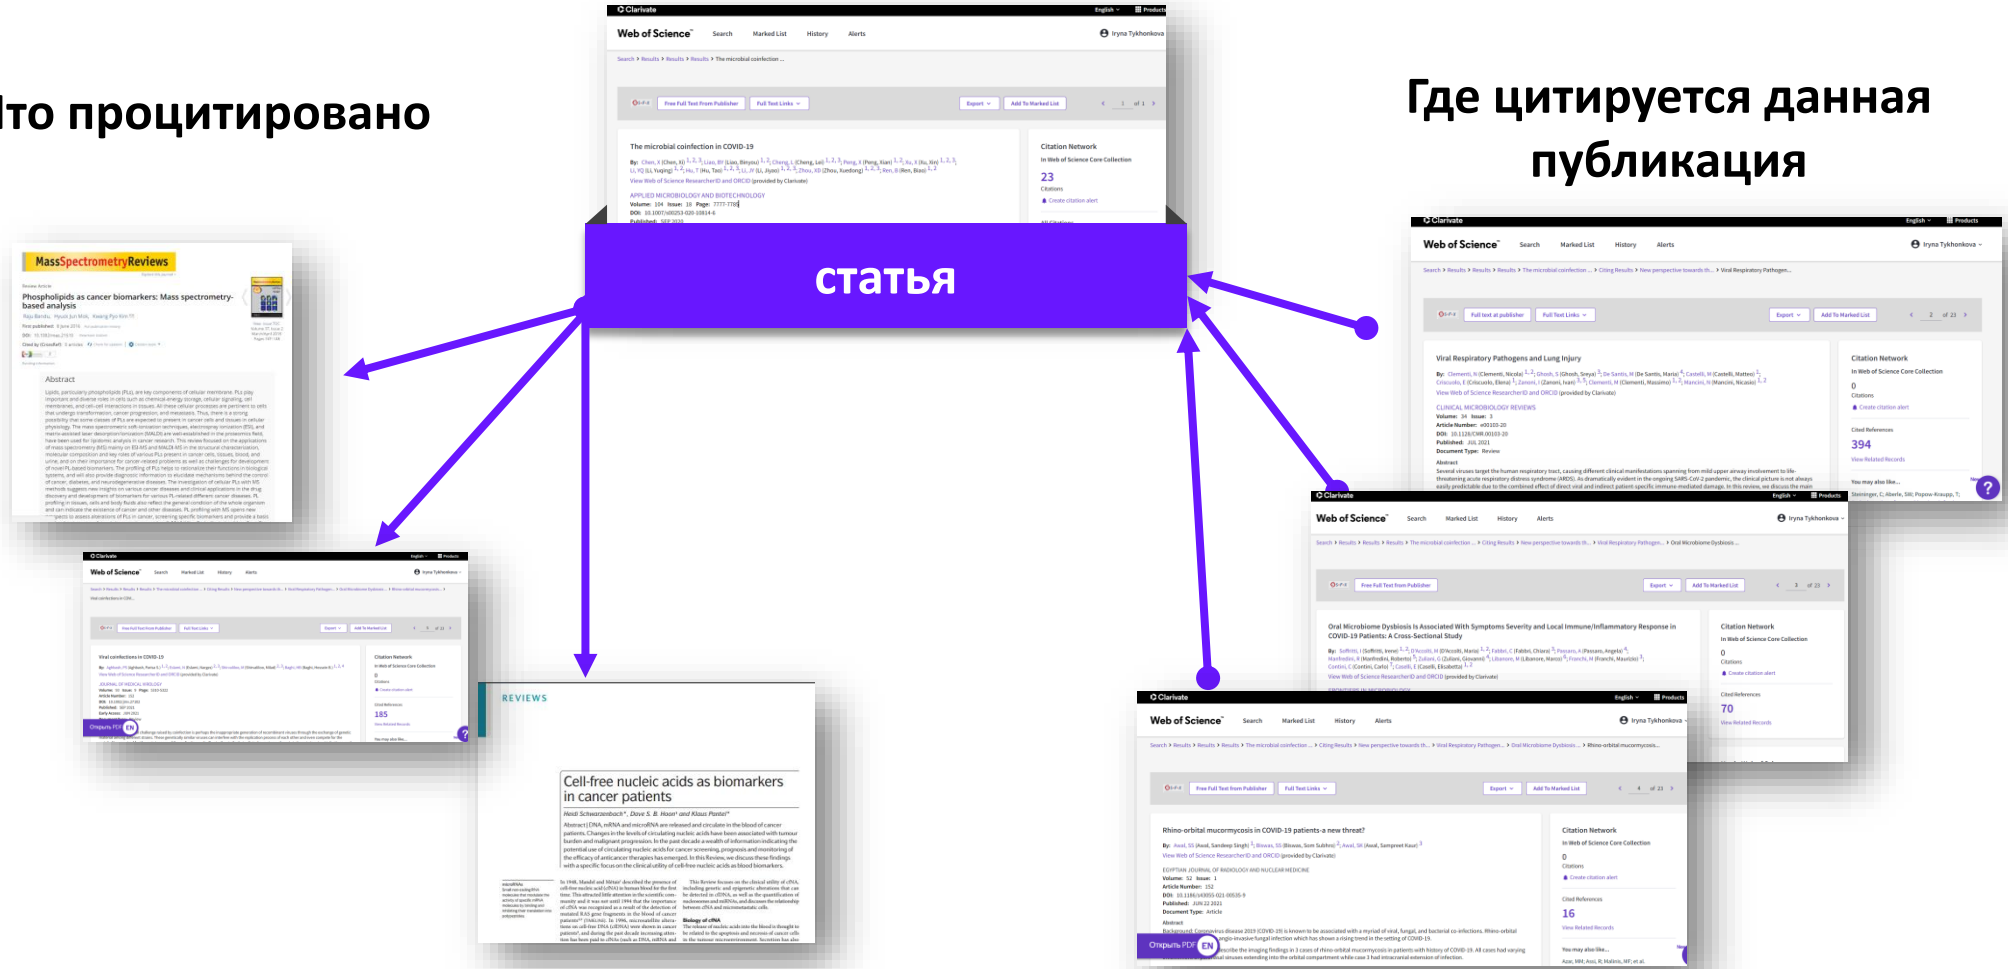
Что процитировано

Где цитируется данная публикация

статья

Clarivate
English Products
Web of Science Search Marked List History Alerts Iryna Tykhonkova
Search > Results > Results > Results > The microbial coinfection ...
Free Full Text From Publisher Full Text Links Export Add To Marked List 1 of 1
The microbial coinfection in COVID-19
Citation Network
In Web of Science Core Collection
23
Citations
Create citation alert
APPLIED MICROBIOLOGY AND BIOTECHNOLOGY
Volume: 104 Issue: 18 Page: 7777-7785
DOI: 10.1007/s00253-020-10814-6

MassSpectrometryReviews
Phospholipids as cancer biomarkers: Mass spectrometry-based analysis
Abstract

Web of Science
Viral coinfections in COVID-19
Citation Network
185
Открыть PDF EN

REVIEWS
Cell-free nucleic acids as biomarkers in cancer patients
Heidi Schwarzenbach, Dave S. B. Hoon and Klaus Pantel

Web of Science
Viral Respiratory Pathogens and Lung Injury
Citation Network
In Web of Science Core Collection
0
Citations
Create citation alert
Cited References
394
View Related Records
CLINICAL MICROBIOLOGY REVIEWS
Volume: 34 Issue: 3
Document Type: Review
Abstract

Web of Science
Oral Microbiome Dysbiosis Is Associated With Symptoms Severity and Local Immune/Inflammatory Response in COVID-19 Patients: A Cross-Sectional Study
Citation Network
In Web of Science Core Collection
0
Citations
Create citation alert
Cited References
70
View Related Records

Web of Science
Rhino-orbital mucormycosis in COVID-19 patients-a new threat?
Citation Network
In Web of Science Core Collection
0
Citations
Create citation alert
Cited References
16
View Related Records
EGYPTIAN JOURNAL OF RADIOLOGY AND NUCLEAR MEDICINE
Volume: 52 Issue: 1
Article Number: 152
Published: JUN 22 2021
Document Type: Article
Abstract
Открыть PDF EN